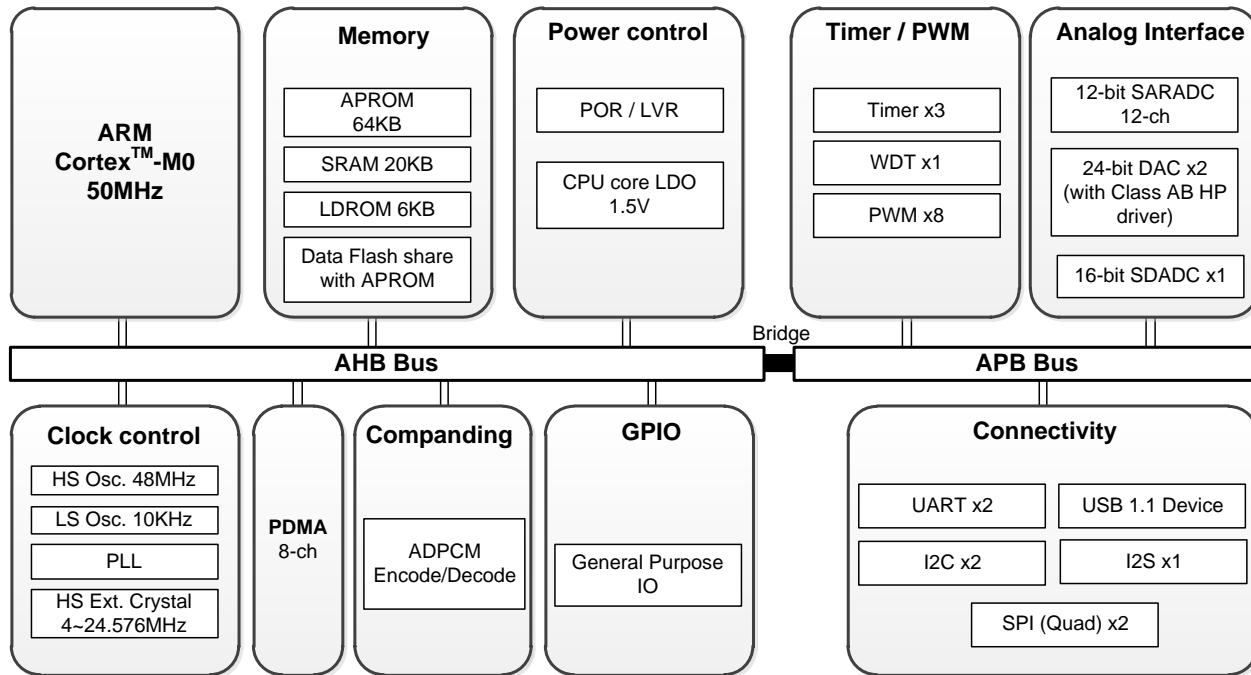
ARM
Cortex$^{TM}$-M0
50MHz

Memory

APROM
64KB

SRAM 20KB

LDROM 6KB

Data Flash share with APROM

Power control

POR / LVR

CPU core LDO
1.5V

Timer / PWM

Timer x3

WDT x1

PWM x8

Analog Interface

12-bit SARADC
12-ch

24-bit DAC x2
(with Class AB HP driver)

16-bit SDADC x1

Bridge

AHB Bus

APB Bus

Clock control

HS Osc. 48MHz

LS Osc. 10KHz

PLL

HS Ext. Crystal
4~24.576MHz

PDMA
8-ch

Companding

ADPCM
Encode/Decode

GPIO

General Purpose
IO

Connectivity

UART x2

USB 1.1 Device

I2C x2

I2S x1

SPI (Quad) x2